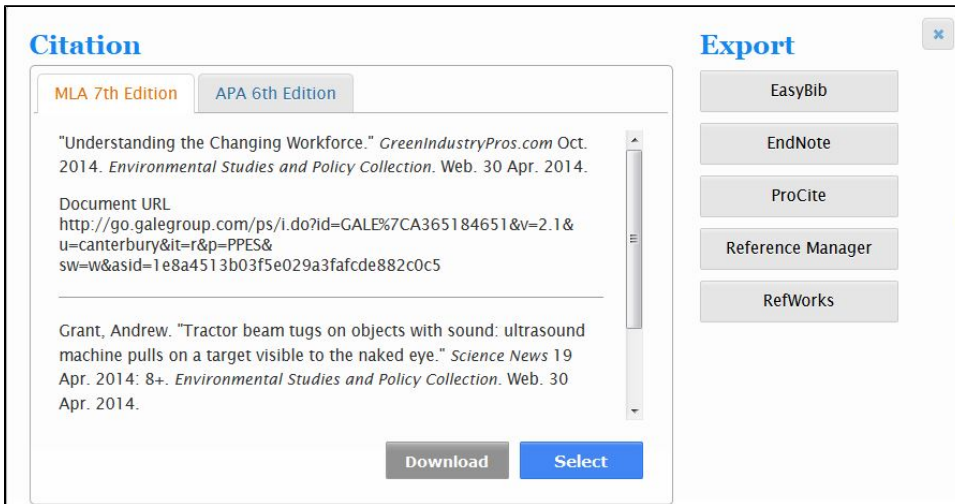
Citation

MLA 7th Edition

APA 6th Edition

"Understanding the Changing Workforce." GreenIndustryPros.com Oct. 2014. Environmental Studies and Policy Collection. Web. 30 Apr. 2014.

Document URL
http://go.galegroup.com/ps/i.do?id=GALE%7CA365184651&v=2.1&u=canterbury&it=r&p=PPES&sw=w&asid=1e8a4513b03f5e029a3fafcde882c0c5

Grant, Andrew. "Tractor beam tugs on objects with sound: ultrasound machine pulls on a target visible to the naked eye." Science News 19 Apr. 2014: 8+. Environmental Studies and Policy Collection. Web. 30 Apr. 2014.

Download

Select

Export

EasyBib

EndNote

ProCite

Reference Manager

RefWorks

×